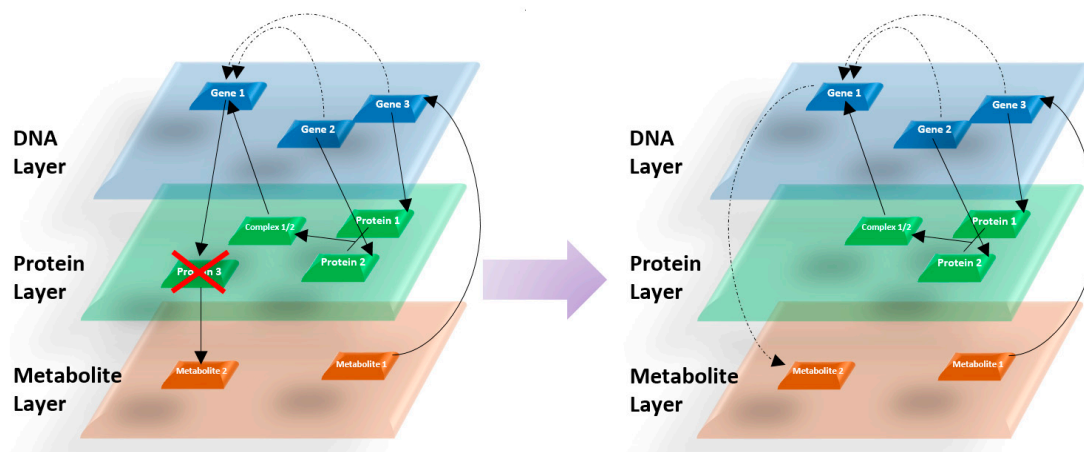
DNA Layer

Gene 1

Gene 2

Gene 3

Protein Layer

Complex 1/2

Protein 1

Protein 2

Protein 3

Metabolite Layer

Metabolite 2

Metabolite 1

DNA Layer

Gene 1

Gene 2

Gene 3

Protein Layer

Complex 1/2

Protein 1

Protein 2

Metabolite Layer

Metabolite 2

Metabolite 1